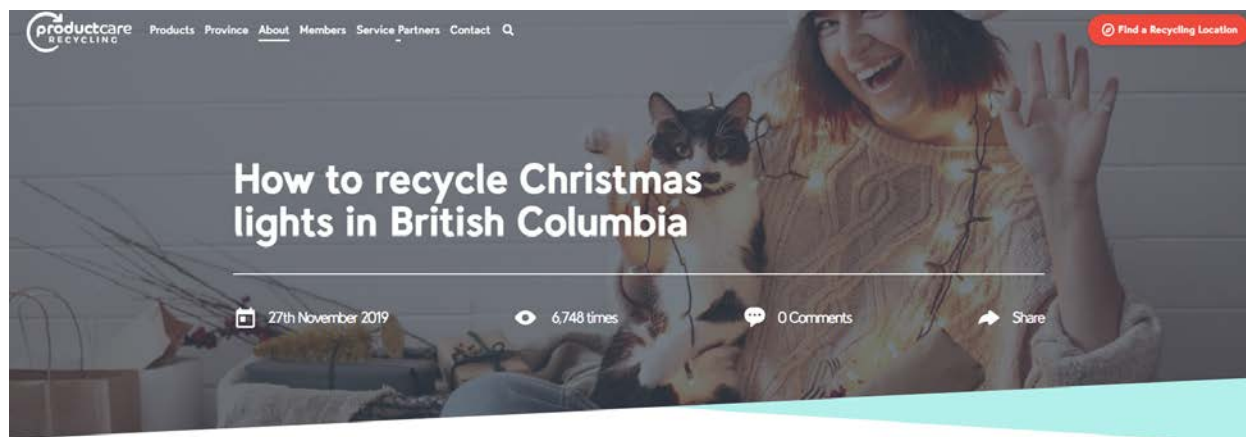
productcare RECYCLING

Products Province About Members Service Partners Contact

Find a Recycling Location

How to recycle Christmas lights in British Columbia

27th November 2019

6,748 times

0 Comments

Share